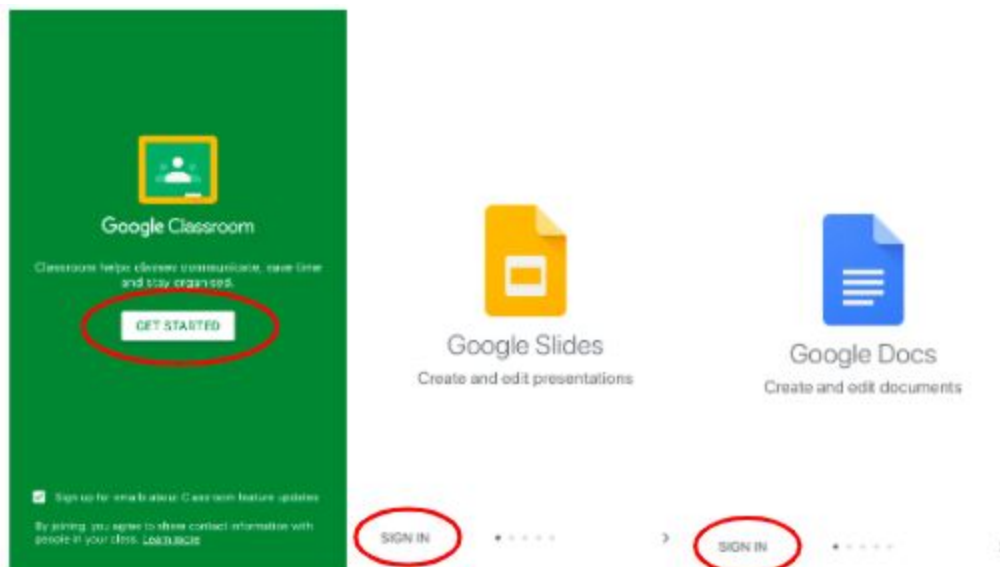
Google Classroom

Classroom helps classes communicate, save time and stay organised.

GET STARTED

Sign up for emails about Classroom feature updates

By joining, you agree to share contact information with people in your class. Learn more

Google Slides

Create and edit presentations

SIGN IN

Google Docs

Create and edit documents

SIGN IN